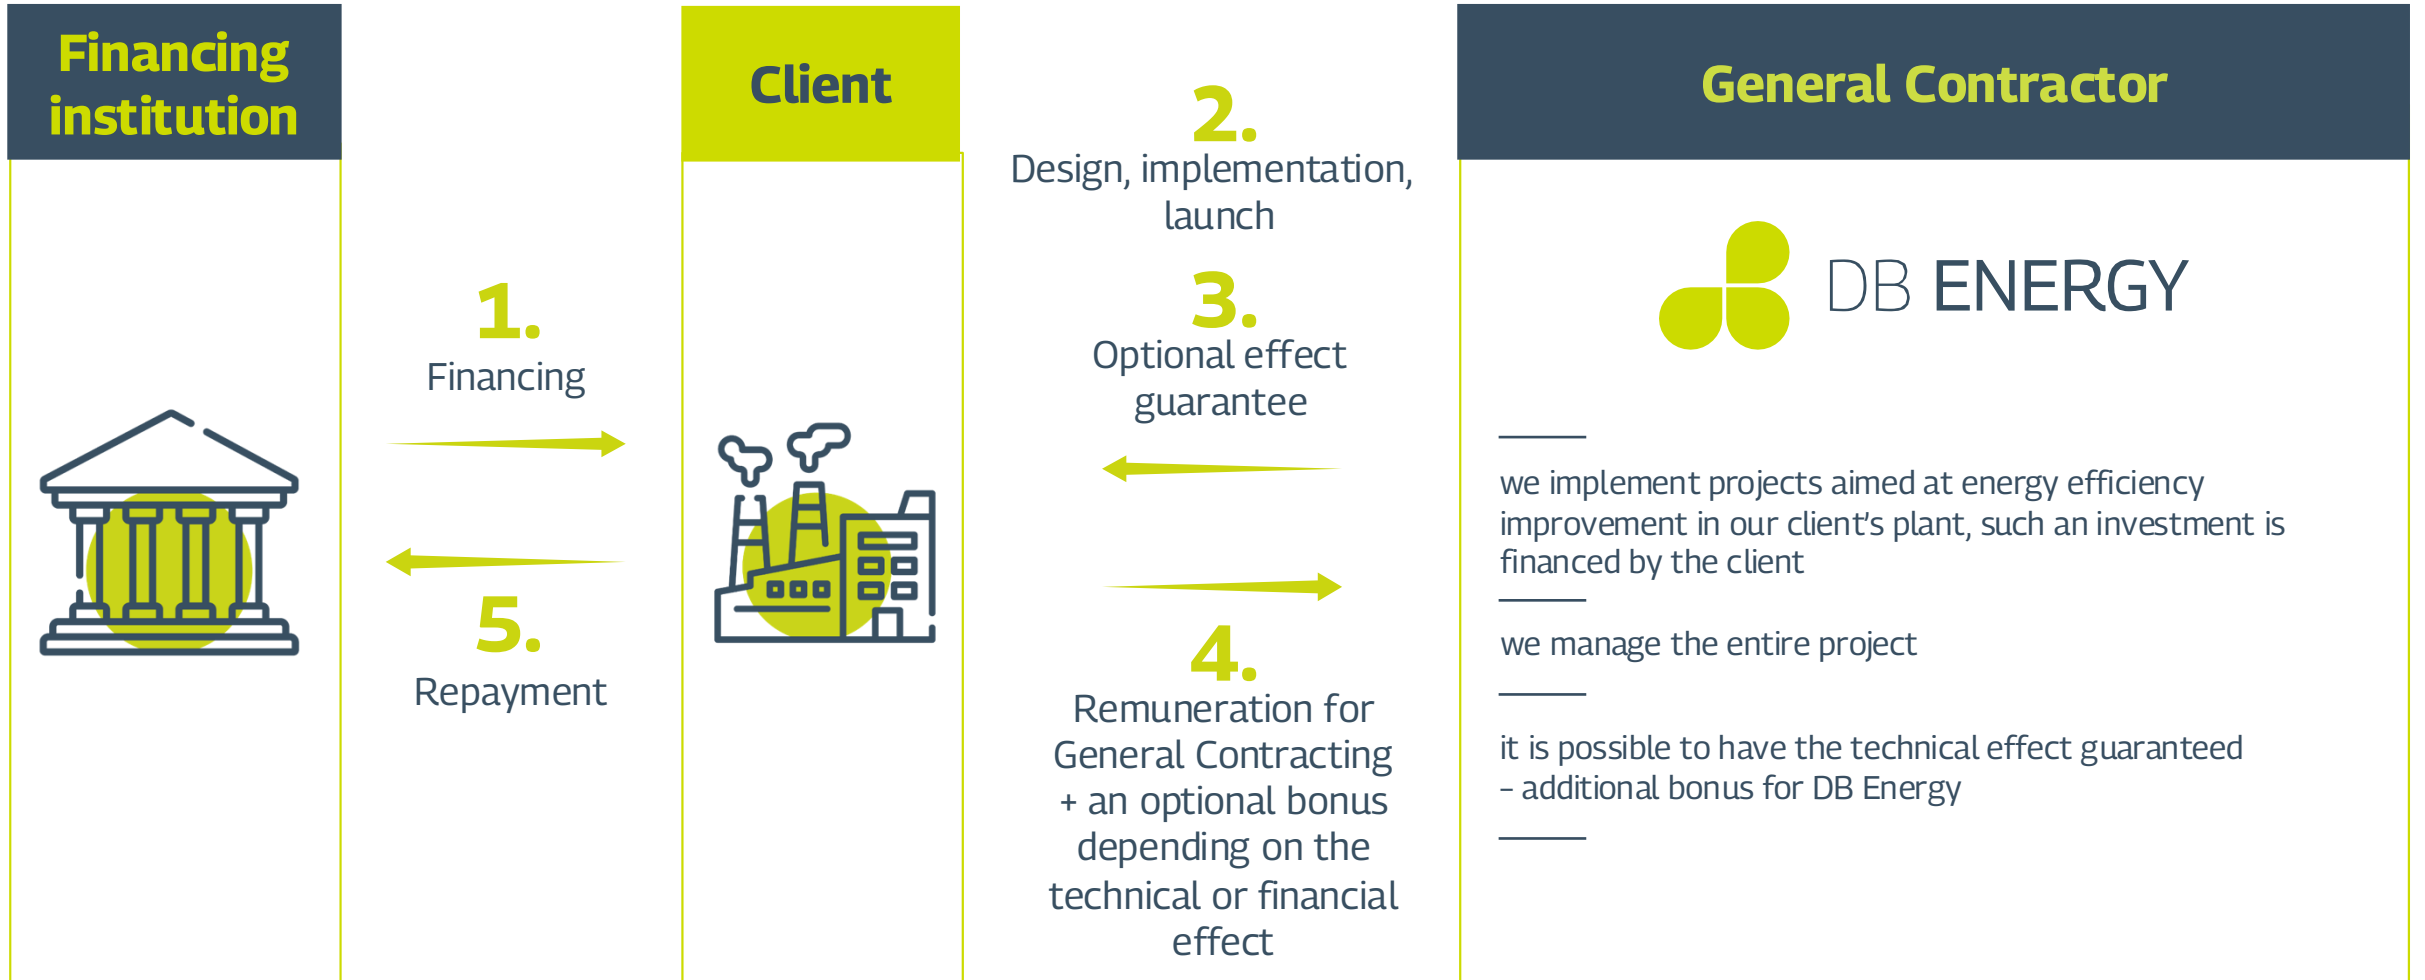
Financing institution

1.
Financing

5.
Repayment

Client

2.
Design, implementation, launch

3.
Optional effect guarantee

4.
Remuneration for General Contracting + an optional bonus depending on the technical or financial effect

General Contractor

DB ENERGY

we implement projects aimed at energy efficiency improvement in our client's plant, such an investment is financed by the client

we manage the entire project

it is possible to have the technical effect guaranteed – additional bonus for DB Energy